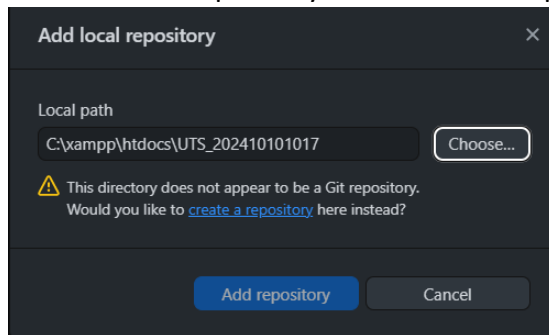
Add local repository

×

Local path

C:\xampp\htdocs\UTS_202410101017

Choose...

This directory does not appear to be a Git repository. Would you like to create a repository here instead?

Add repository

Cancel